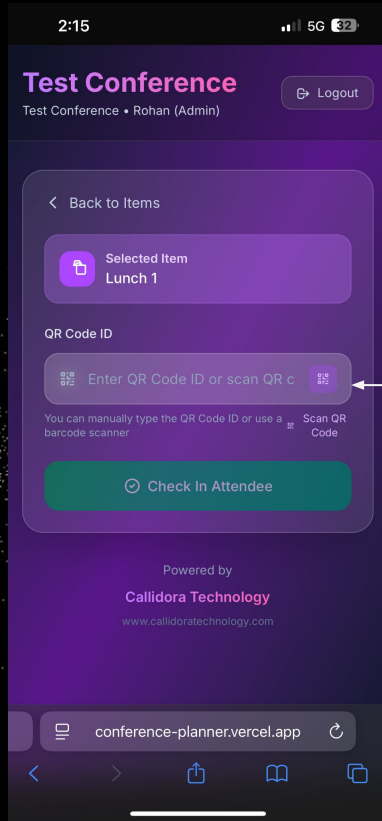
2:15

5G 32

Test Conference

Test Conference • Rohan (Admin)

Logout

Back to Items

Selected Item
Lunch 1

QR Code ID

Enter QR Code ID or scan QR c

You can manually type the QR Code ID or use a barcode scanner

Scan QR Code

Check In Attendee

Powered by

Callidora Technology

www.callidoratechnology.com

conference-planner.vercel.app